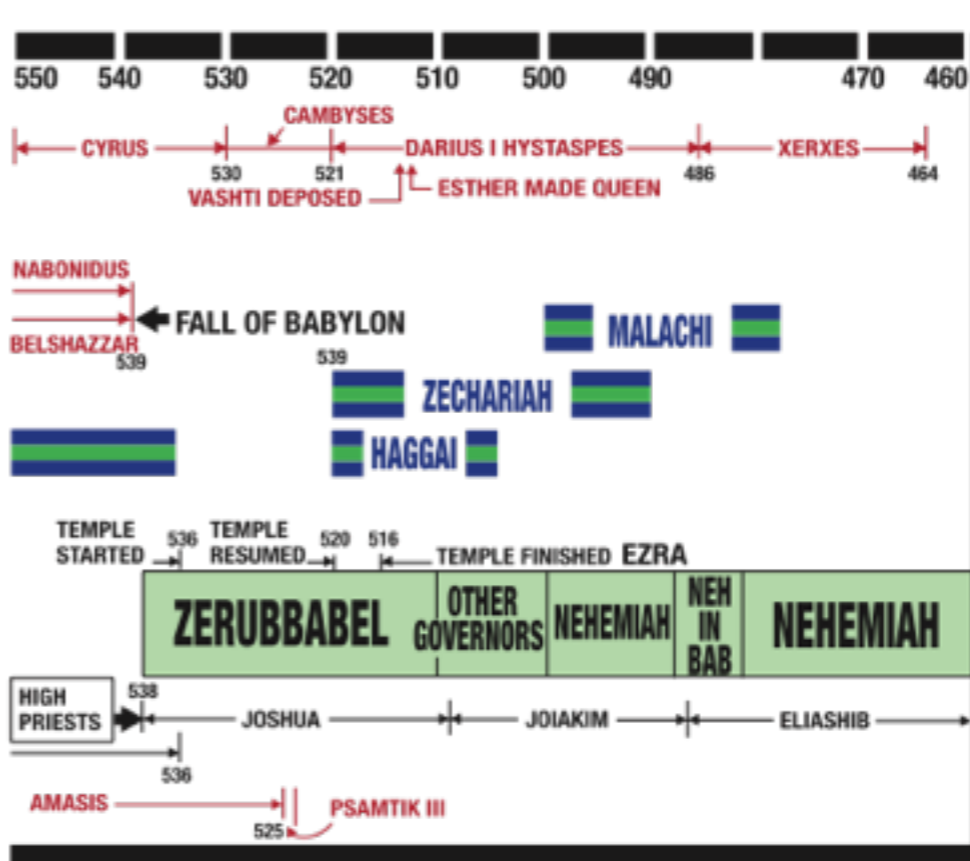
550 540 530 520 510 500 490 470 460

CAMBYSES

CYRUS 530 521 DARIUS I HYSTASPES 486 XERXES 464

VASHTI DEPOSED ESTHER MADE QUEEN

NABONIDUS

FALL OF BABYLON

BELSHAZZAR 539

MALACHI

539

ZECHARIAH

HAGGAI

TEMPLE STARTED 536 TEMPLE RESUMED 520 516 TEMPLE FINISHED EZRA

| ZERUBBABEL | OTHER GOVERNORS | NEHEMIAH | NEH IN BAB | NEHEMIAH |
|---|---|---|---|---|

HIGH PRIESTS 538 JOSHUA JOIAKIM ELIASHIB

536

AMASIS

525 PSAMTIK III